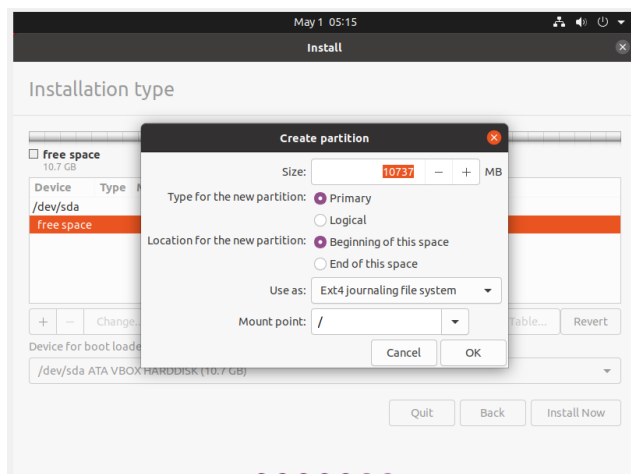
May 1 05:15

Install

Installation type

free space
10.7 GB

| Device | Type | M |
|---|---|---|
| /dev/sda | | |
| free space | | |

+ − Change... Table... Revert

Device for boot loade

/dev/sda ATA VBOX HARDDISK (10.7 GB)

Quit Back Install Now

Create partition

Size: 10737 − + MB

Type for the new partition: Primary
Logical

Location for the new partition: Beginning of this space
End of this space

Use as: Ext4 journaling file system

Mount point: /

Cancel OK